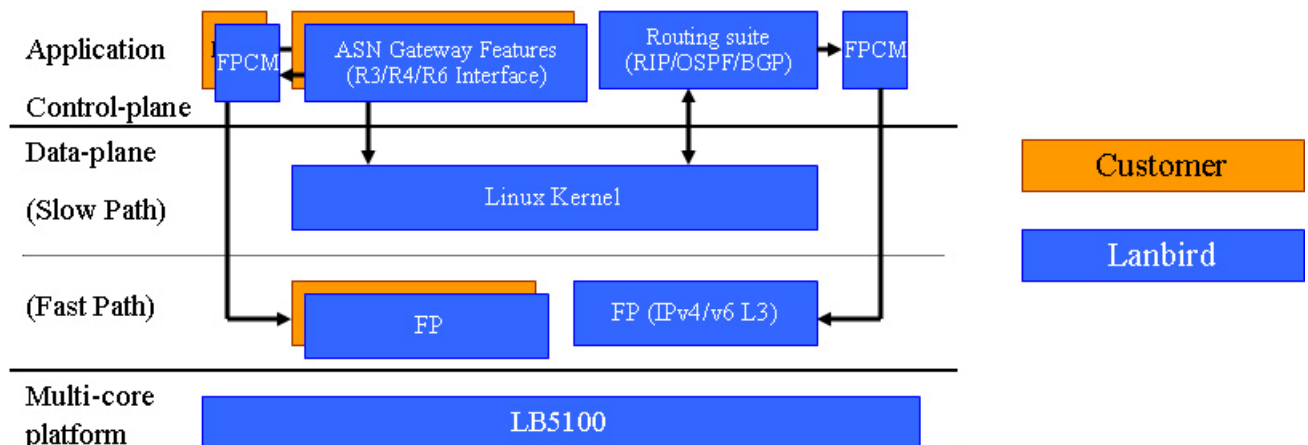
Application

Control-plane

FPCM

ASN Gateway Features (R3/R4/R6 Interface)

Routing suite (RIP/OSPF/BGP)

FPCM

Data-plane

(Slow Path)

Linux Kernel

Customer

Lanbird

(Fast Path)

FP

FP (IPv4/v6 L3)

Multi-core platform

LB5100